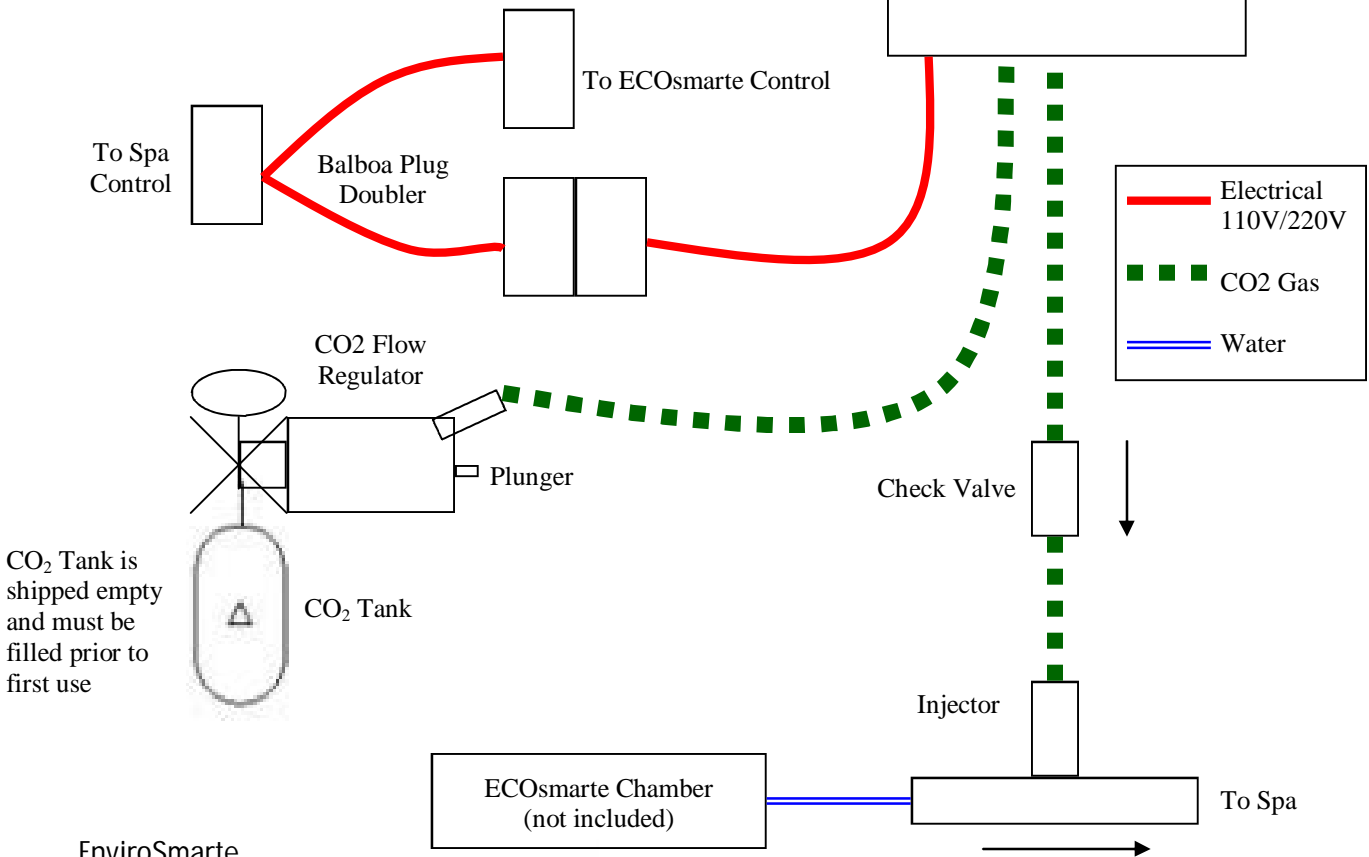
To ECOsmarte Control

To Spa Control

Balboa Plug Doubler

Electrical 110V/220V

CO2 Gas

Water

CO2 Flow Regulator

Plunger

Check Valve

$CO_2$ Tank is shipped empty and must be filled prior to first use

$CO_2$ Tank

Injector

ECOsmarte Chamber (not included)

To Spa

EnviroSmarte